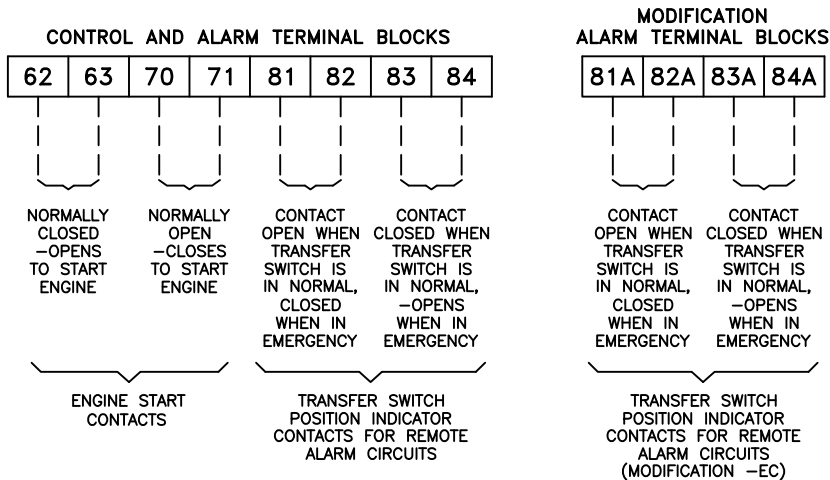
CONTROL AND ALARM TERMINAL BLOCKS

| 62 | 63 | 70 | 71 | 81 | 82 | 83 | 84 |
|---|---|---|---|---|---|---|---|

NORMALLY CLOSED —OPENS TO START ENGINE

NORMALLY OPEN —CLOSES TO START ENGINE

CONTACT OPEN WHEN TRANSFER SWITCH IS IN NORMAL, CLOSED WHEN IN EMERGENCY

CONTACT CLOSED WHEN TRANSFER SWITCH IS IN NORMAL, —OPENS WHEN IN EMERGENCY

ENGINE START CONTACTS

TRANSFER SWITCH POSITION INDICATOR CONTACTS FOR REMOTE ALARM CIRCUITS

MODIFICATION ALARM TERMINAL BLOCKS

| 81A | 82A | 83A | 84A |
|---|---|---|---|

CONTACT OPEN WHEN TRANSFER SWITCH IS IN NORMAL, CLOSED WHEN IN EMERGENCY

CONTACT CLOSED WHEN TRANSFER SWITCH IS IN NORMAL, —OPENS WHEN IN EMERGENCY

TRANSFER SWITCH POSITION INDICATOR CONTACTS FOR REMOTE ALARM CIRCUITS (MODIFICATION —EC)